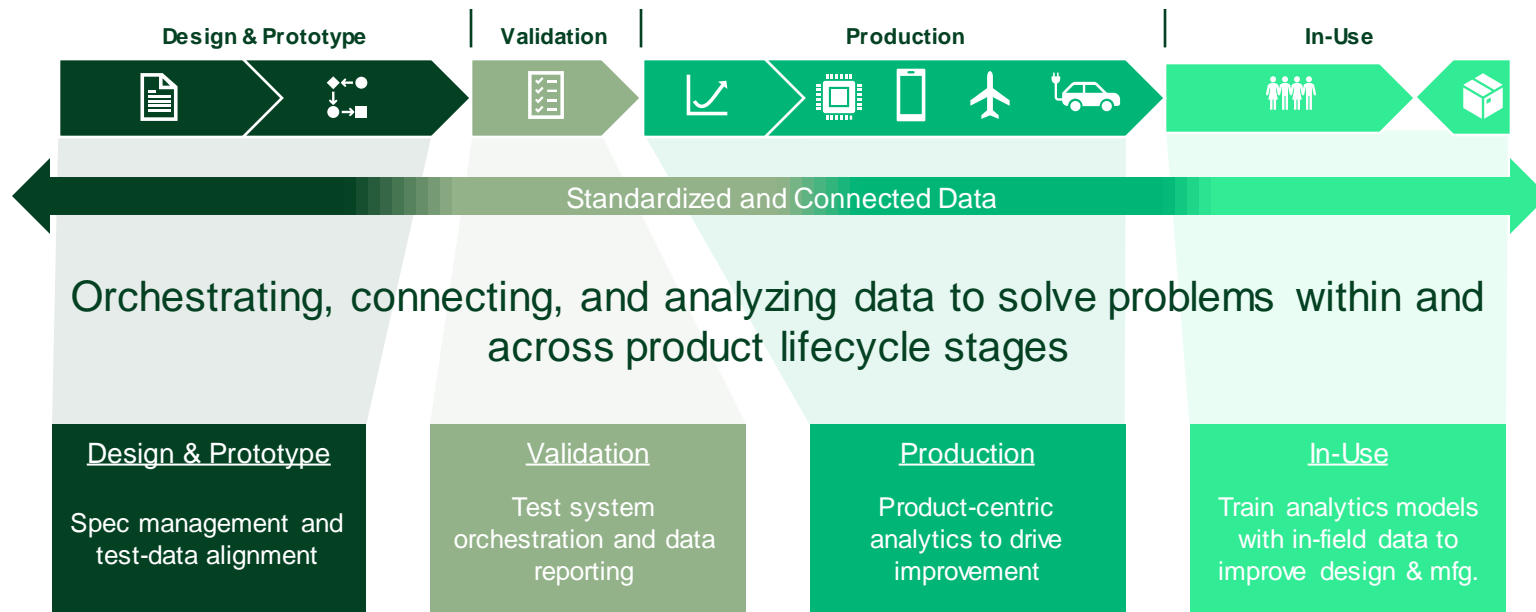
Design & Prototype | Validation | Production | In-Use

Standardized and Connected Data

Orchestrating, connecting, and analyzing data to solve problems within and across product lifecycle stages

Design & Prototype

Spec management and test-data alignment

Validation

Test system orchestration and data reporting

Production

Product-centric analytics to drive improvement

In-Use

Train analytics models with in-field data to improve design & mfg.